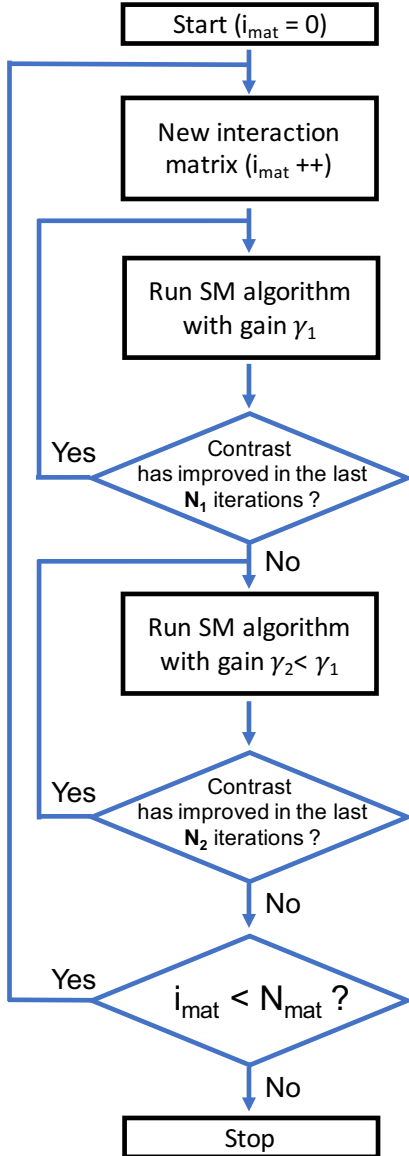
Start ($i_{mat}$ = 0)

New interaction matrix ($i_{mat}$ ++)

Run SM algorithm with gain $\gamma_1$

Yes

Contrast has improved in the last $\mathbf{N_1}$ iterations ?

No

Run SM algorithm with gain $\gamma_2 < \gamma_1$

Yes

Contrast has improved in the last $\mathbf{N_2}$ iterations ?

No

Yes

$i_{mat} < N_{mat}$ ?

No

Stop